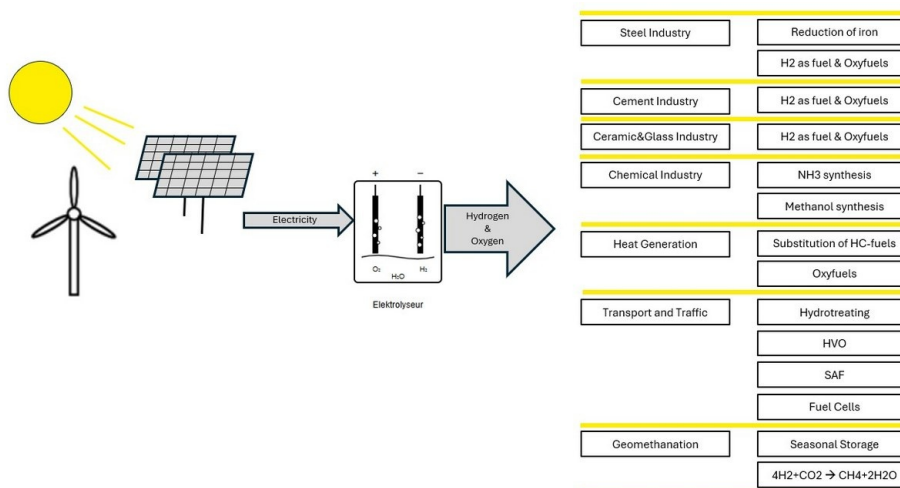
Electricity

+ −

$O_2$ $H_2O$ $H_2$

Elektrolyseur

Hydrogen & Oxygen

| | |
|---|---|
| Steel Industry | Reduction of iron |
| | H2 as fuel & Oxyfuels |
| Cement Industry | H2 as fuel & Oxyfuels |
| Ceramic&Glass Industry | H2 as fuel & Oxyfuels |
| Chemical Industry | NH3 synthesis |
| | Methanol synthesis |
| Heat Generation | Substitution of HC-fuels |
| | Oxyfuels |
| Transport and Traffic | Hydrotreating |
| | HVO |
| | SAF |
| | Fuel Cells |
| Geomethanation | Seasonal Storage |
| | 4H2+CO2 → CH4+2H2O |